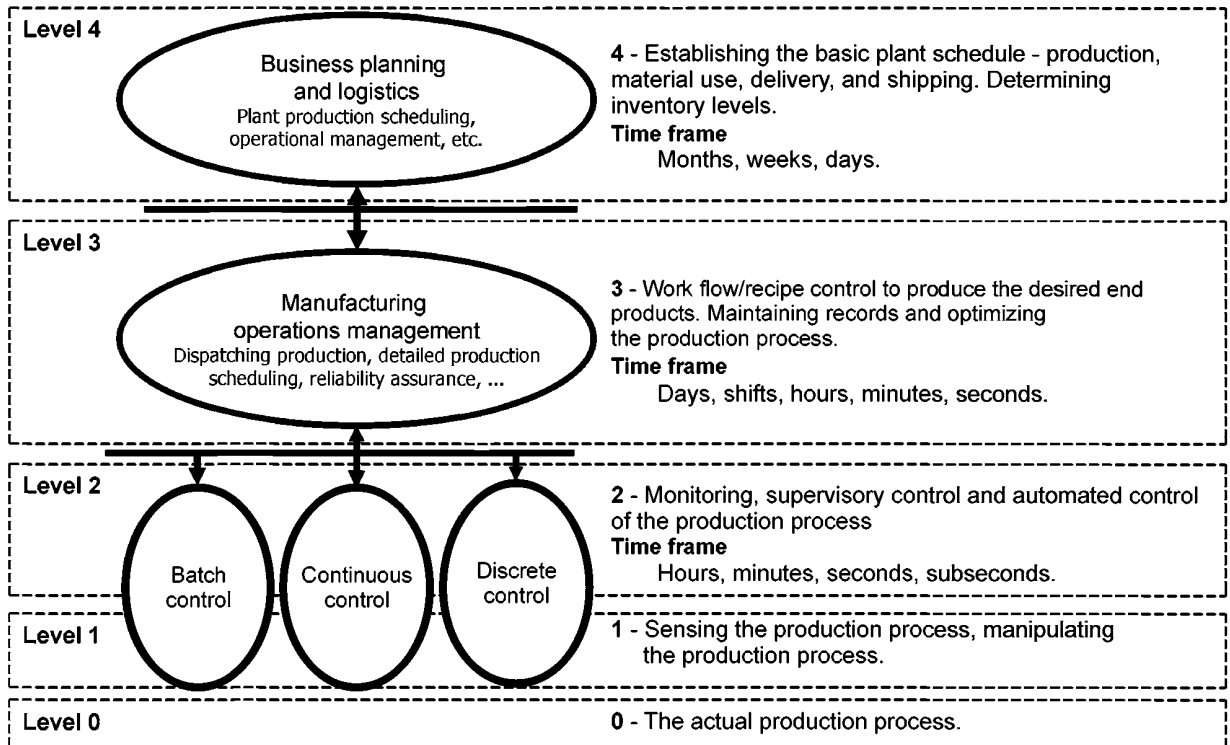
Level 4

Business planning and logistics
Plant production scheduling, operational management, etc.

4 - Establishing the basic plant schedule - production, material use, delivery, and shipping. Determining inventory levels.
Time frame
Months, weeks, days.

Level 3

Manufacturing operations management
Dispatching production, detailed production scheduling, reliability assurance, ...

3 - Work flow/recipe control to produce the desired end products. Maintaining records and optimizing the production process.
Time frame
Days, shifts, hours, minutes, seconds.

Level 2

Batch control

Continuous control

Discrete control

2 - Monitoring, supervisory control and automated control of the production process
Time frame
Hours, minutes, seconds, subseconds.

Level 1

1 - Sensing the production process, manipulating the production process.

Level 0

0 - The actual production process.